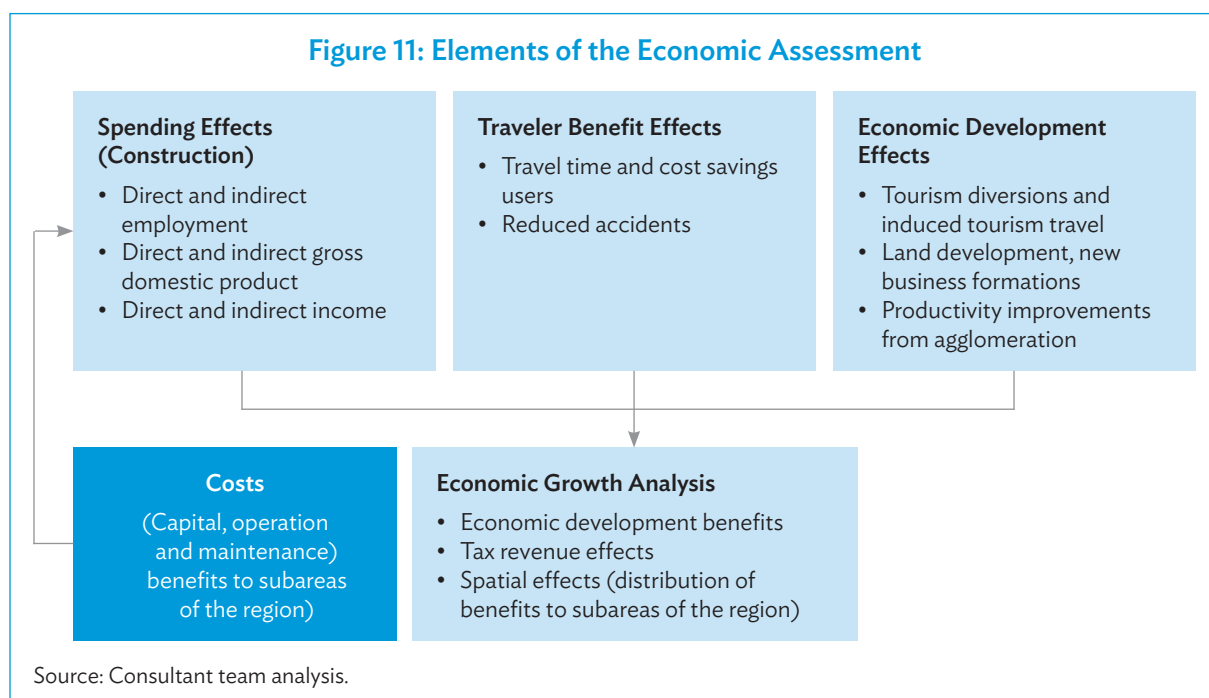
Figure 11: Elements of the Economic Assessment

Spending Effects (Construction)
• Direct and indirect employment
• Direct and indirect gross domestic product
• Direct and indirect income

Traveler Benefit Effects
• Travel time and cost savings users
• Reduced accidents

Economic Development Effects
• Tourism diversions and induced tourism travel
• Land development, new business formations
• Productivity improvements from agglomeration

Costs
(Capital, operation and maintenance) benefits to subareas of the region)

Economic Growth Analysis
• Economic development benefits
• Tax revenue effects
• Spatial effects (distribution of benefits to subareas of the region)

Source: Consultant team analysis.